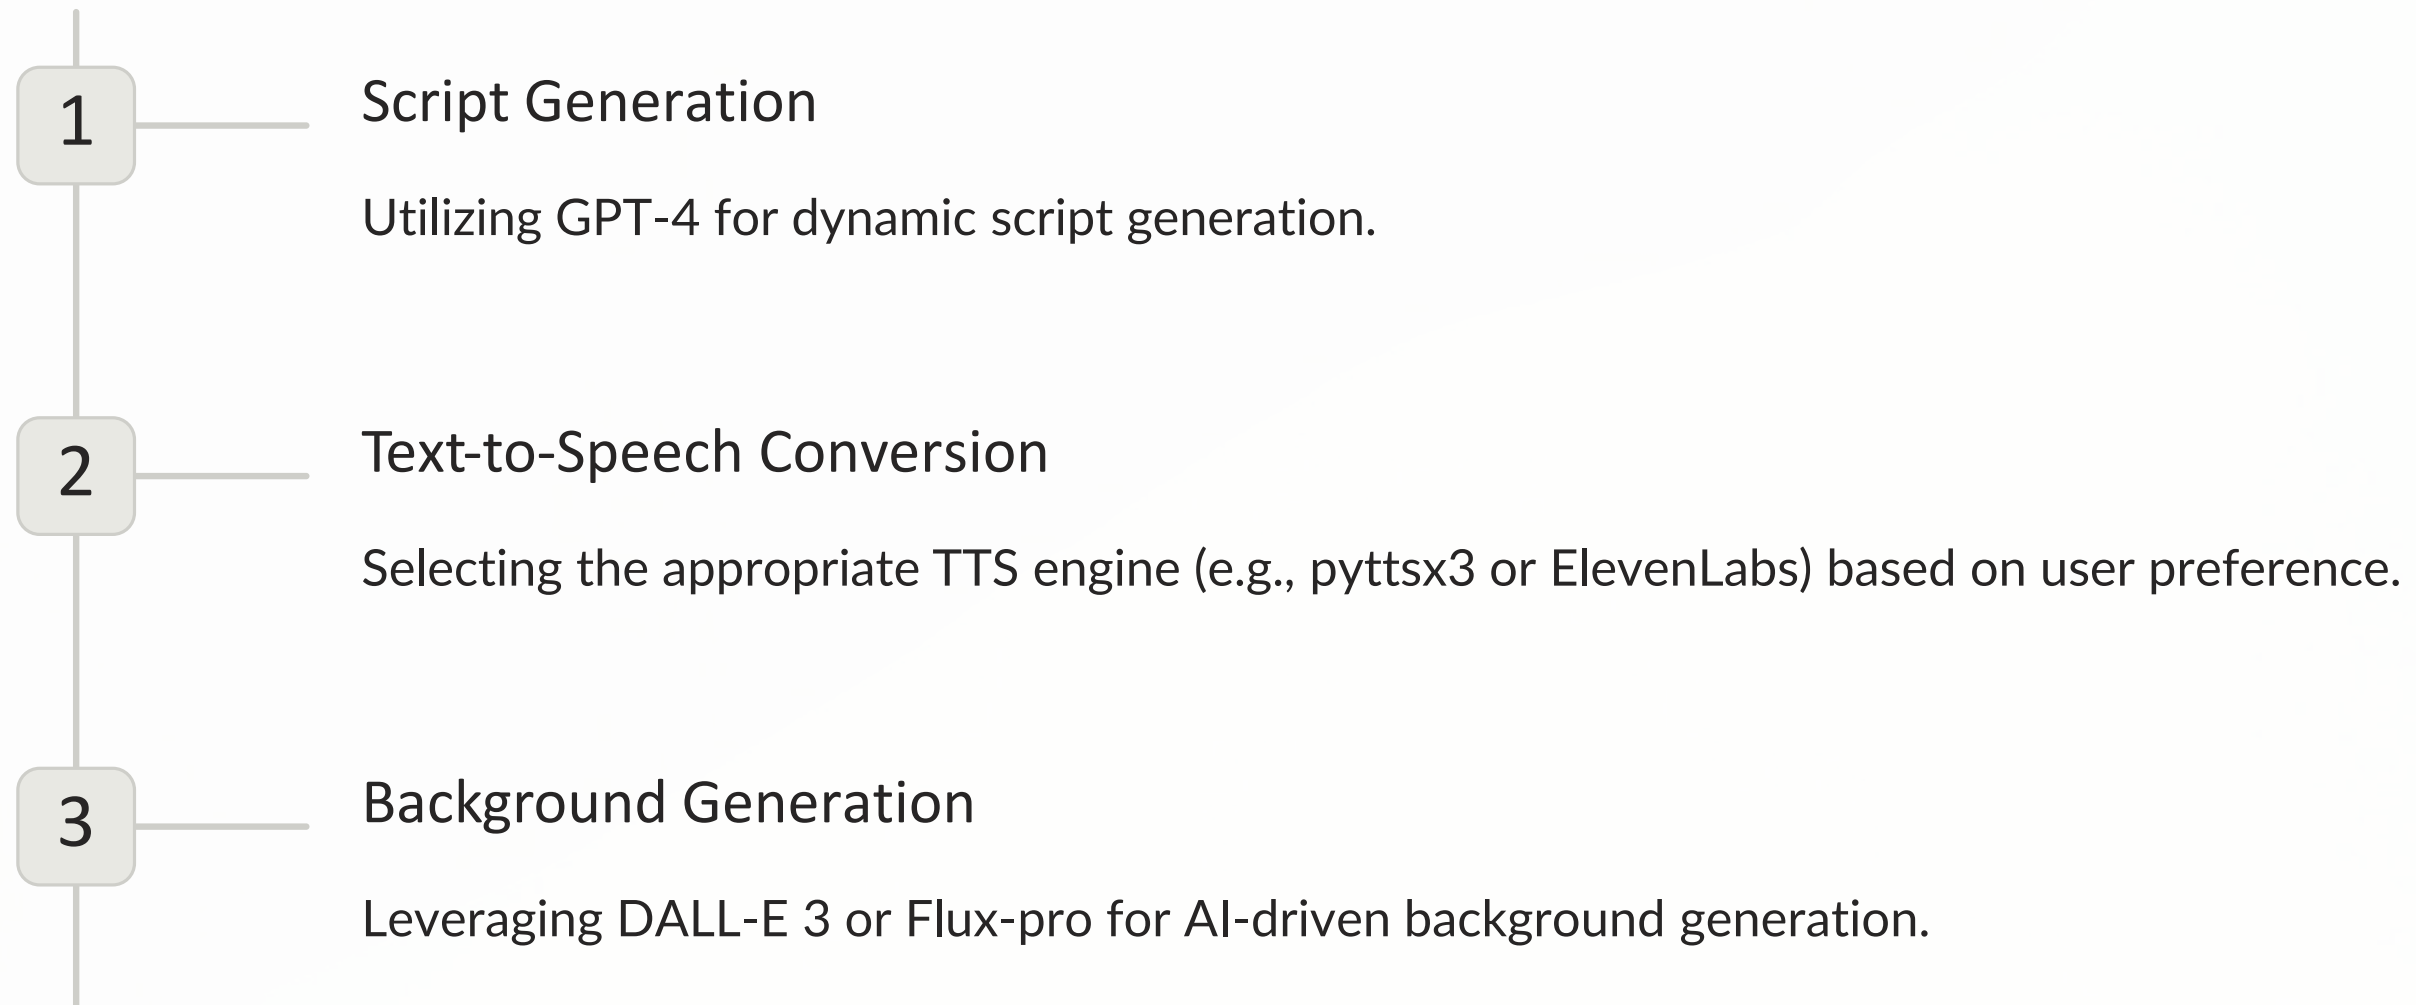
1

Script Generation

Utilizing GPT-4 for dynamic script generation.

2

Text-to-Speech Conversion

Selecting the appropriate TTS engine (e.g., pyttsx3 or ElevenLabs) based on user preference.

3

Background Generation

Leveraging DALL-E 3 or Flux-pro for AI-driven background generation.